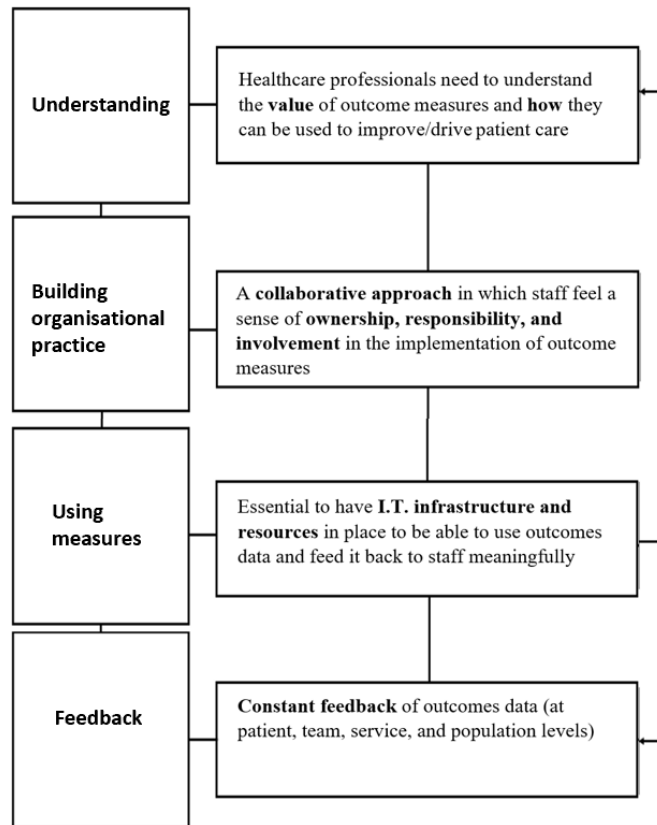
Understanding

Healthcare professionals need to understand the **value** of outcome measures and **how** they can be used to improve/drive patient care

Building organisational practice

A **collaborative approach** in which staff feel a sense of **ownership, responsibility, and involvement** in the implementation of outcome measures

Using measures

Essential to have **I.T. infrastructure and resources** in place to be able to use outcomes data and feed it back to staff meaningfully

Feedback

**Constant feedback** of outcomes data (at patient, team, service, and population levels)